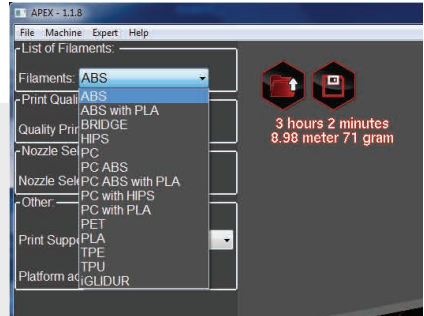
APEX - 1.1.8

File Machine Expert Help

List of Filaments:

Filaments: ABS

ABS
ABS with PLA
BRIDGE
HIPS
PC
PC ABS
PC ABS with PLA
PC with HIPS
PC with PLA
PET
PLA
TPE
TPU
iGLIDUR

Print Quali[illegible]

Quality Prin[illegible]

Nozzle Sele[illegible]

Nozzle Sele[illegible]

Other:

Print Suppo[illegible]

Platform ad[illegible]

3 hours 2 minutes
8.98 meter 71 gram